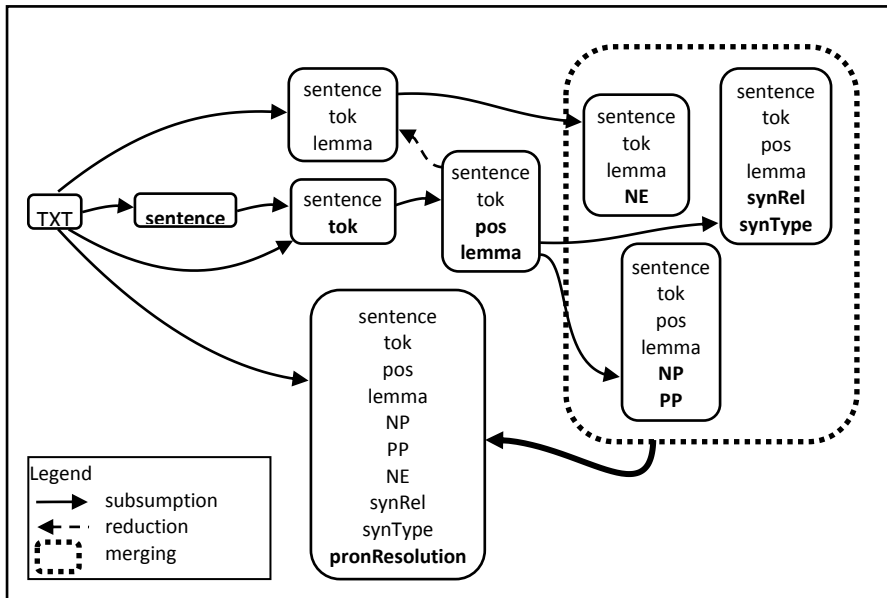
sentence
tok
lemma

TXT

sentence

sentence
tok

sentence
tok
pos
lemma

sentence
tok
lemma
NE

sentence
tok
pos
lemma
synRel
synType

sentence
tok
pos
lemma
NP
PP

sentence
tok
pos
lemma
NP
PP
NE
synRel
synType
pronResolution

Legend
subsumption
reduction
merging